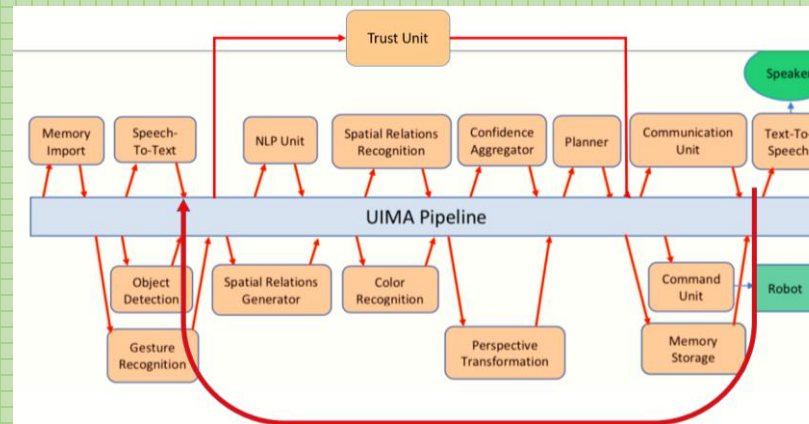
Trust Unit

Speaker

Memory Import

Speech-To-Text

NLP Unit

Spatial Relations Recognition

Confidence Aggregator

Planner

Communication Unit

Text-To-Speech

UIMA Pipeline

Object Detection

Spatial Relations Generator

Color Recognition

Command Unit

Robot

Gesture Recognition

Perspective Transformation

Memory Storage